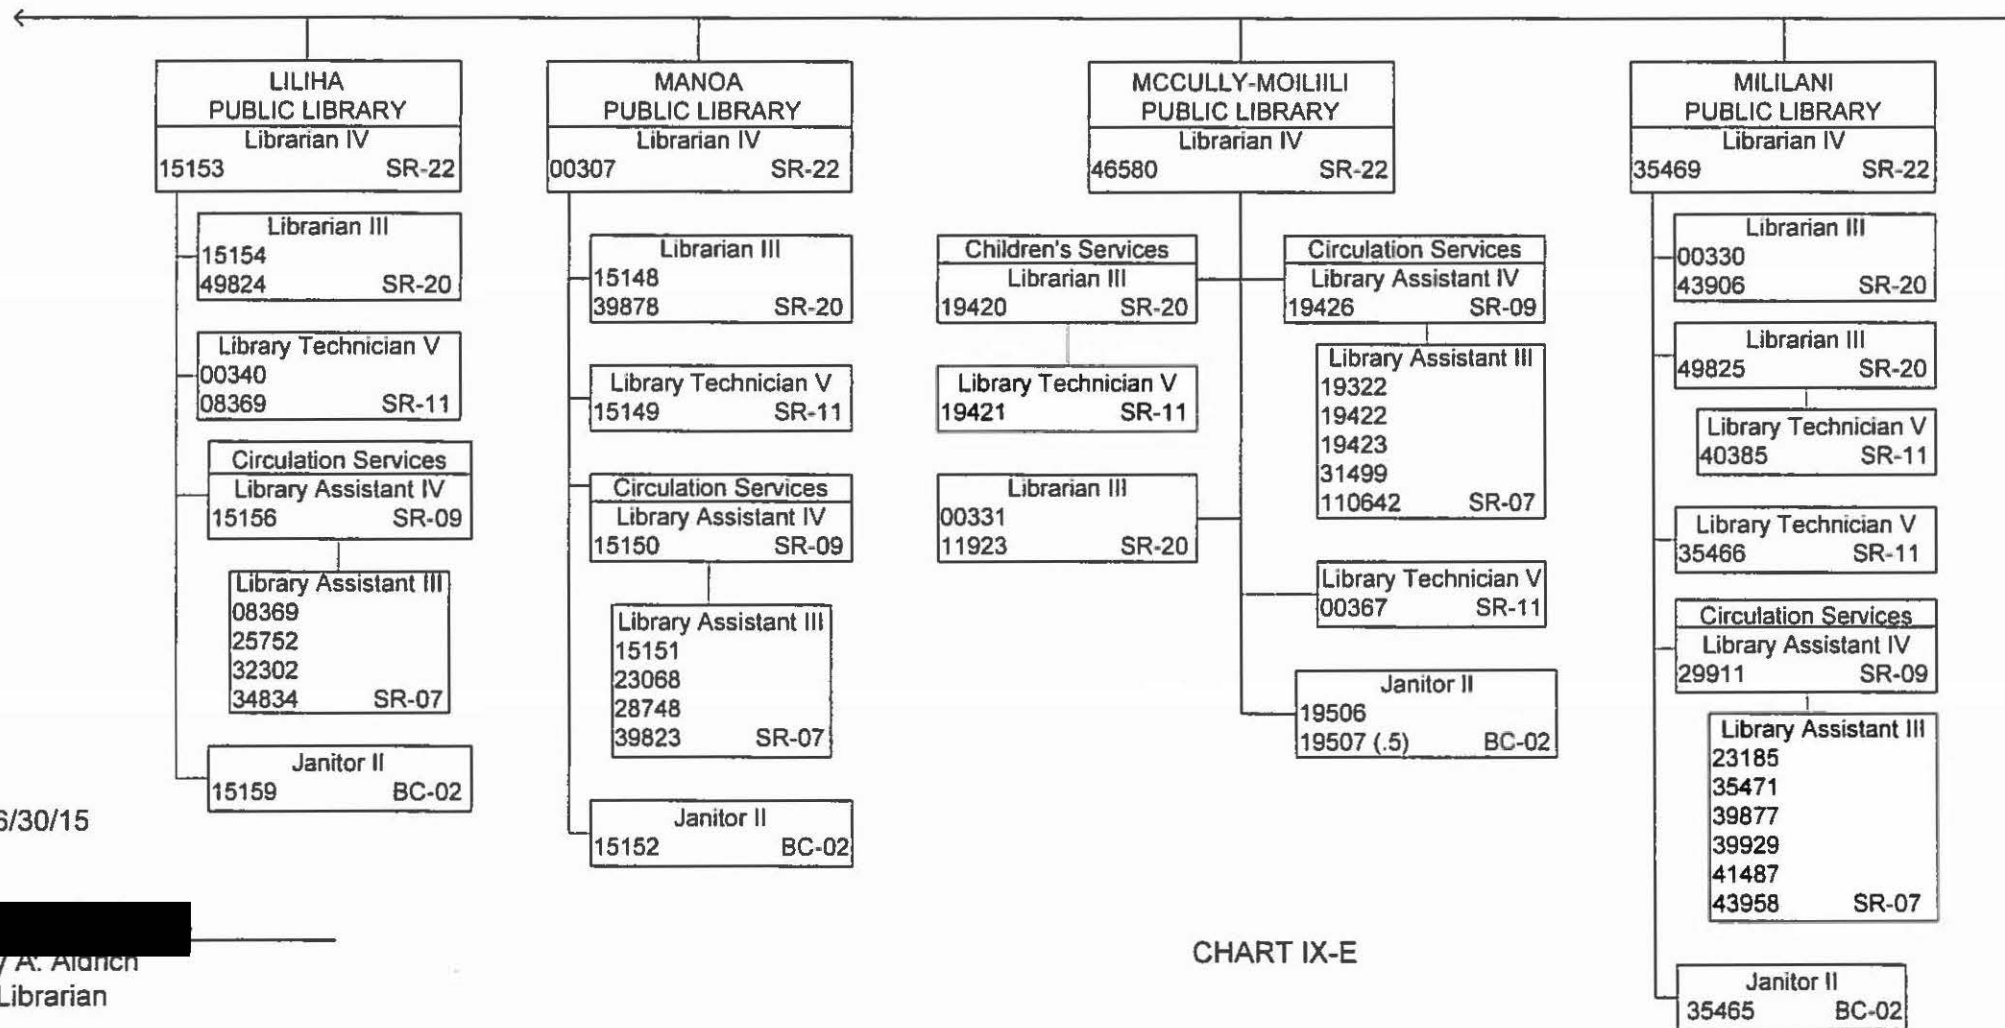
LILIHA
PUBLIC LIBRARY
Librarian IV
15153 SR-22

Librarian III
15154
49824 SR-20

Library Technician V
00340
08369 SR-11

Circulation Services
Library Assistant IV
15156 SR-09

Library Assistant III
08369
25752
32302
34834 SR-07

Janitor II
15159 BC-02

MANOA
PUBLIC LIBRARY
Librarian IV
00307 SR-22

Librarian III
15148
39878 SR-20

Library Technician V
15149 SR-11

Circulation Services
Library Assistant IV
15150 SR-09

Library Assistant III
15151
23068
28748
39823 SR-07

Janitor II
15152 BC-02

MCCULLY-MOILIILI
PUBLIC LIBRARY
Librarian IV
46580 SR-22

Children's Services
Librarian III
19420 SR-20

Library Technician V
19421 SR-11

Librarian III
00331
11923 SR-20

Circulation Services
Library Assistant IV
19426 SR-09

Library Assistant III
19322
19422
19423
31499
110642 SR-07

Library Technician V
00367 SR-11

Janitor II
19506
19507 (.5) BC-02

MILILANI
PUBLIC LIBRARY
Librarian IV
35469 SR-22

Librarian III
00330
43906 SR-20

Librarian III
49825 SR-20

Library Technician V
40385 SR-11

Library Technician V
35466 SR-11

Circulation Services
Library Assistant IV
29911 SR-09

Library Assistant III
23185
35471
39877
39929
41487
43958 SR-07

Janitor II
35465 BC-02

6/30/15

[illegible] A. Aldrich
Librarian

CHART IX-E